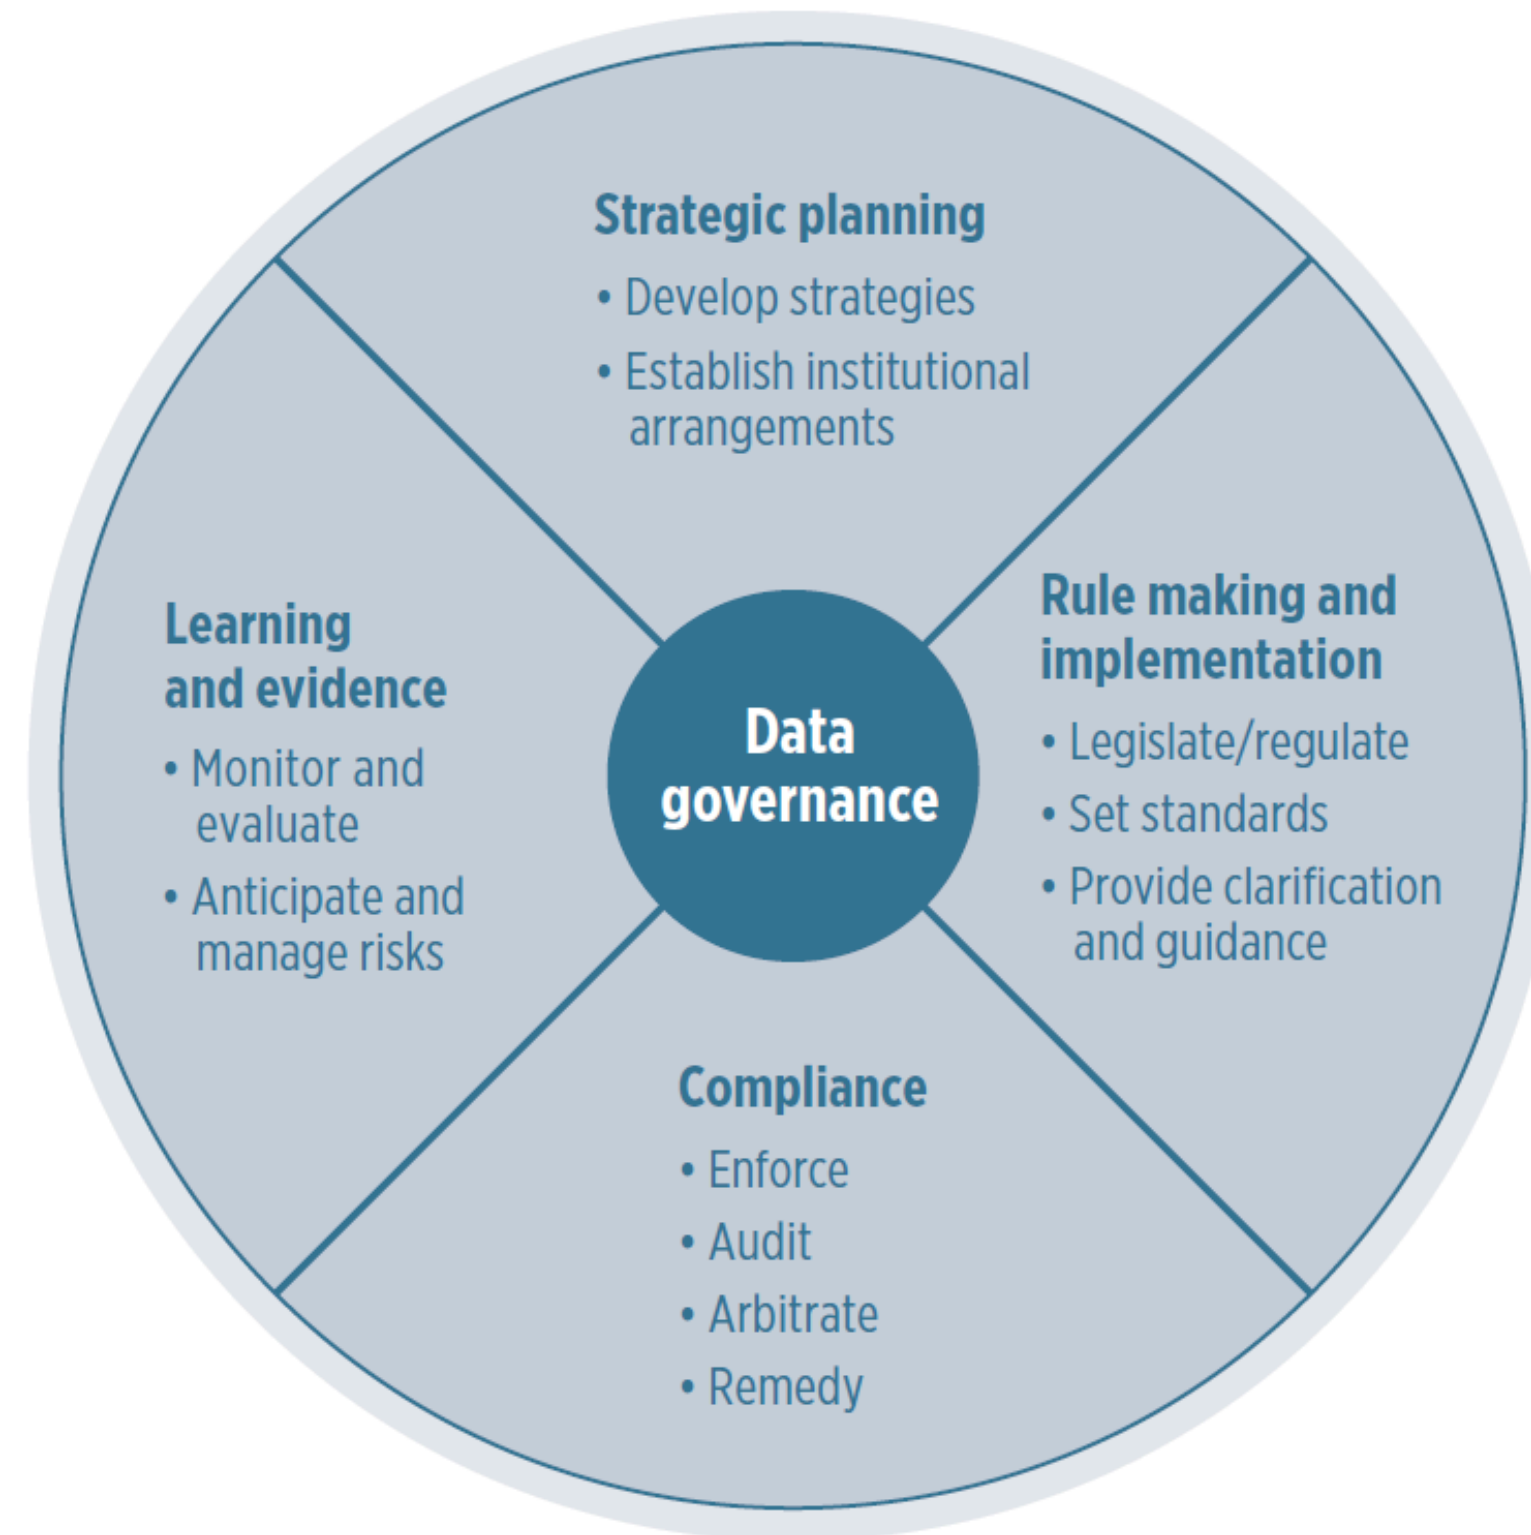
Strategic planning
• Develop strategies
• Establish institutional arrangements

Learning and evidence
• Monitor and evaluate
• Anticipate and manage risks

Data governance

Rule making and implementation
• Legislate/regulate
• Set standards
• Provide clarification and guidance

Compliance
• Enforce
• Audit
• Arbitrate
• Remedy